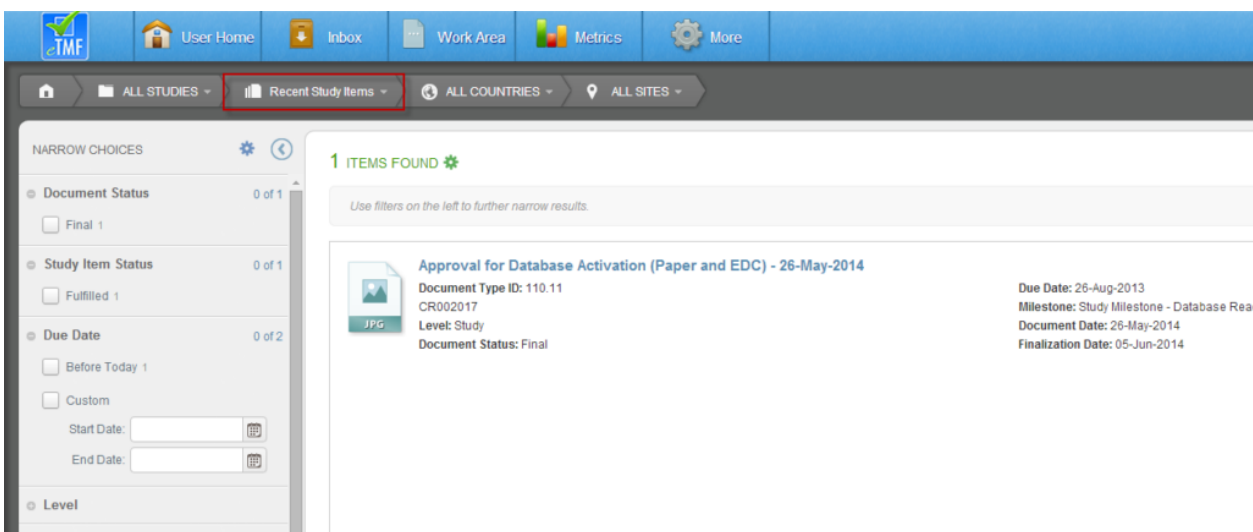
eTMF User Home Inbox Work Area Metrics More

ALL STUDIES Recent Study Items ALL COUNTRIES ALL SITES

NARROW CHOICES

Document Status 0 of 1

Final 1

Study Item Status 0 of 1

Fulfilled 1

Due Date 0 of 2

Before Today 1

Custom

Start Date:

End Date:

Level

1 ITEMS FOUND

Use filters on the left to further narrow results.

JPG

Approval for Database Activation (Paper and EDC) - 26-May-2014

Document Type ID: 110.11
CR002017
Level: Study
Document Status: Final

Due Date: 26-Aug-2013
Milestone: Study Milestone - Database Rea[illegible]
Document Date: 26-May-2014
Finalization Date: 05-Jun-2014